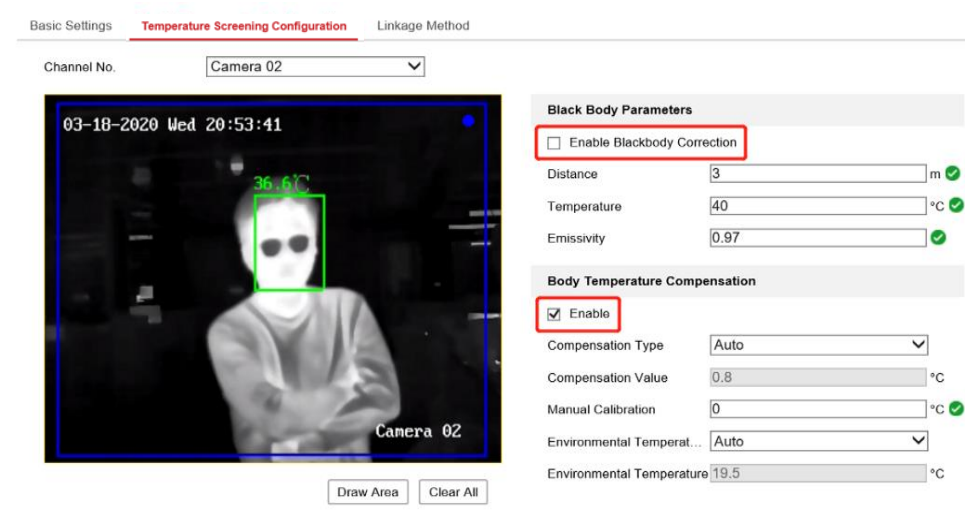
Basic Settings
Temperature Screening Configuration
Linkage Method

Channel No. Camera 02

03-18-2020 Wed 20:53:41
36.6℃
Camera 02

Draw Area
Clear All

Black Body Parameters
Enable Blackbody Correction
Distance 3 m
Temperature 40 °C
Emissivity 0.97

Body Temperature Compensation
Enable
Compensation Type Auto
Compensation Value 0.8 °C
Manual Calibration 0 °C
Environmental Temperat... Auto
Environmental Temperature 19.5 °C